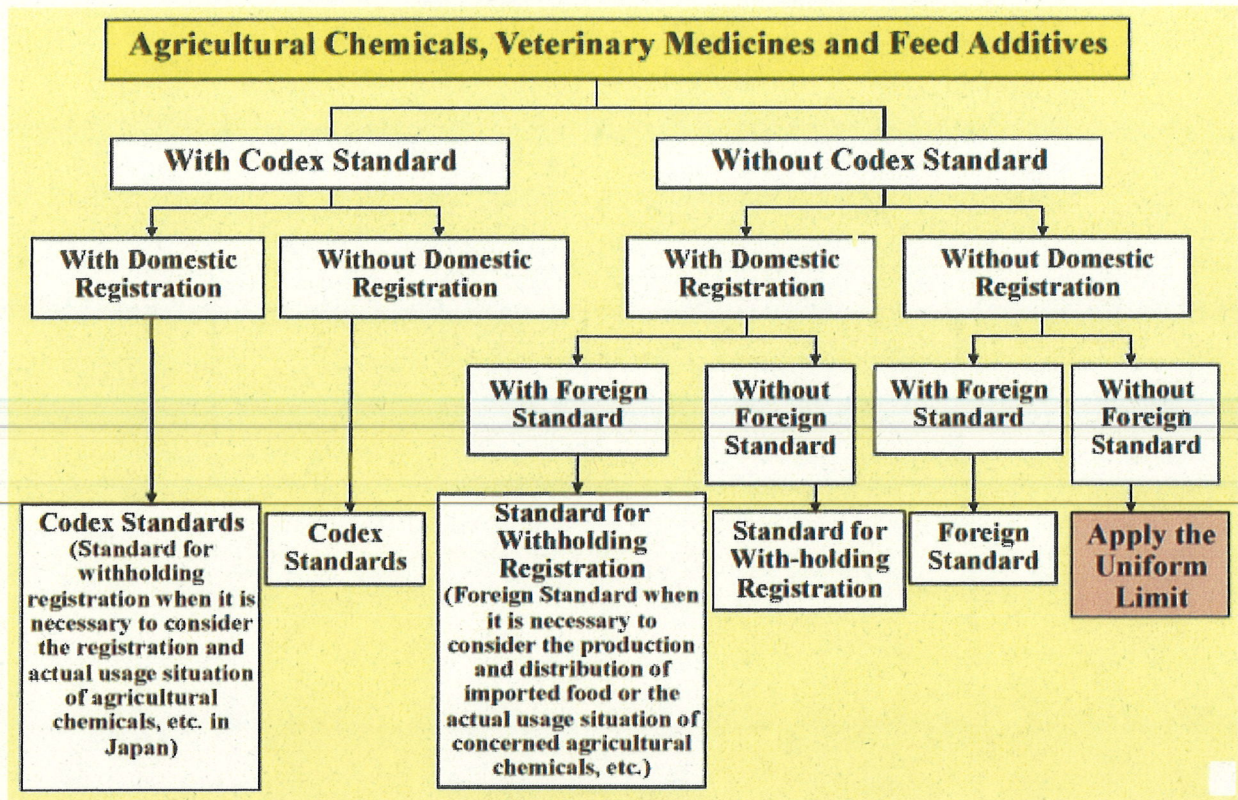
Agricultural Chemicals, Veterinary Medicines and Feed Additives

With Codex Standard

Without Codex Standard

With Domestic Registration

Without Domestic Registration

With Domestic Registration

Without Domestic Registration

With Foreign Standard

Without Foreign Standard

With Foreign Standard

Without Foreign Standard

Codex Standards (Standard for withholding registration when it is necessary to consider the registration and actual usage situation of agricultural chemicals, etc. in Japan)

Codex Standards

Standard for Withholding Registration (Foreign Standard when it is necessary to consider the production and distribution of imported food or the actual usage situation of concerned agricultural chemicals, etc.)

Standard for With-holding Registration

Foreign Standard

Apply the Uniform Limit